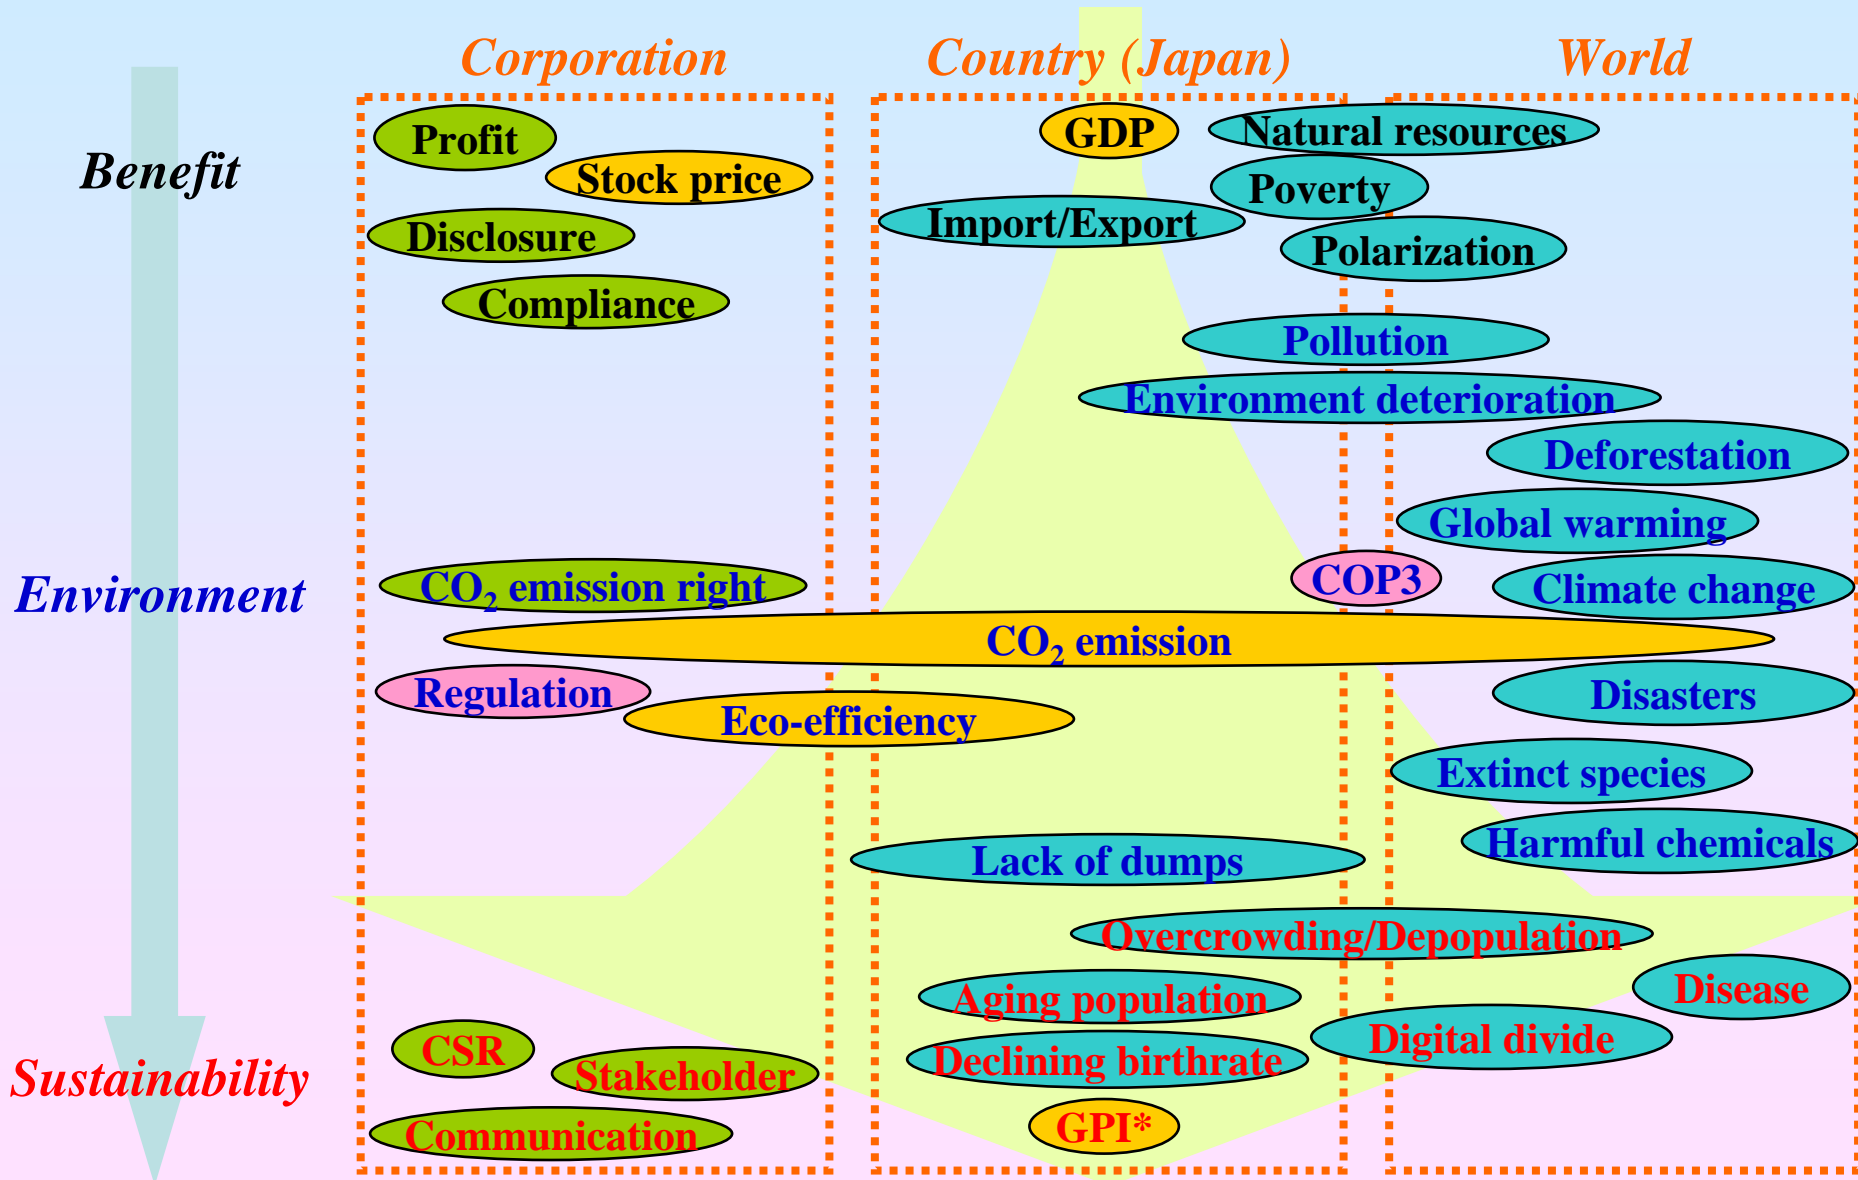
Corporation

Country (Japan)

World

Benefit

Profit

Stock price

Disclosure

Compliance

GDP

Natural resources

Poverty

Import/Export

Polarization

Pollution

Environment deterioration

Deforestation

Global warming

Environment

$CO_2$ emission right

COP3

Climate change

$CO_2$ emission

Regulation

Eco-efficiency

Disasters

Extinct species

Harmful chemicals

Lack of dumps

Overcrowding/Depopulation

Disease

Aging population

Digital divide

Declining birthrate

Sustainability

CSR

Stakeholder

Communication

GPI*